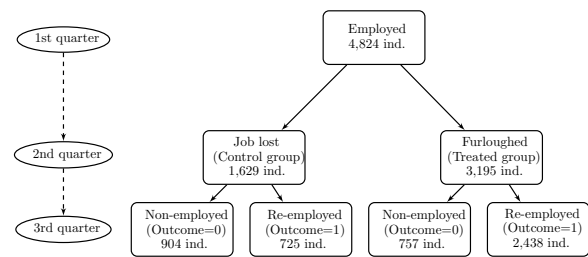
1st quarter

2nd quarter

3rd quarter

Employed
4,824 ind.

Job lost
(Control group)
1,629 ind.

Furloughed
(Treated group)
3,195 ind.

Non-employed
(Outcome=0)
904 ind.

Re-employed
(Outcome=1)
725 ind.

Non-employed
(Outcome=0)
757 ind.

Re-employed
(Outcome=1)
2,438 ind.